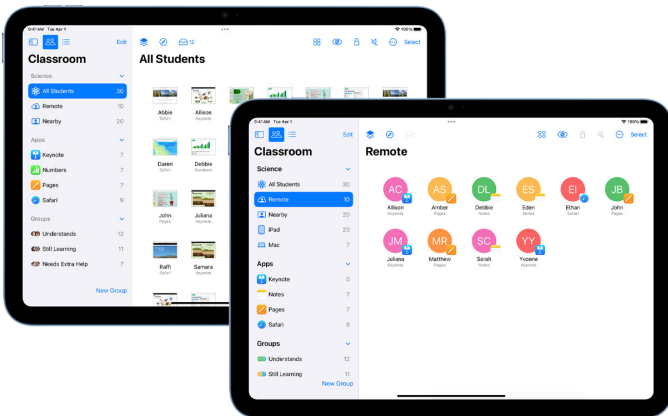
9:41 AM Tue Apr 1

Edit

Classroom

Science

All Students 30

Remote 10

Nearby 20

Apps

Keynote 7

Numbers 7

Pages 7

Safari 9

Groups

Understands 12

Still Learning 11

Needs Extra Help 7

New Group

12

Select

All Students

Abbie
Safari

Allison
Keynote

Daren
Safari

Debbie
Numbers

John
Pages

Juliana
Keynote

Raffi
Safari

Samara
Keynote

9:41 AM Tue Apr 1

100%

Edit

Classroom

Science

All Students 30

Remote 10

Nearby 20

iPad 23

Mac 7

Apps

Keynote 0

Notes 7

Pages 7

Safari 9

Groups

Understands 12

Still Learning 11

New Group

Select

Remote

AC
Allison
Keynote

AS
Amber
Pages

DL
Debbie
Notes

ES
Eden
Notes

EI
Ethan
Safari

JB
John
Pages

JM
Juliana
Keynote

MR
Matthew
Pages

SC
Sarah
Notes

YY
Yvonne
Keynote